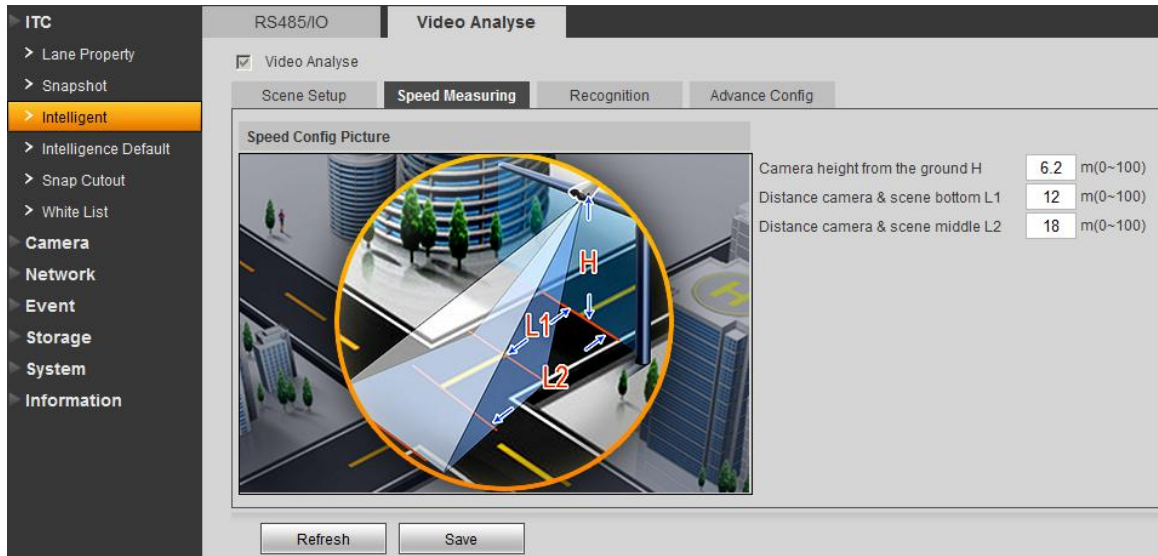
ITC
> Lane Property
> Snapshot
> Intelligent
> Intelligence Default
> Snap Cutout
> White List
Camera
Network
Event
Storage
System
Information

RS485/IO
Video Analyse

Video Analyse

Scene Setup
Speed Measuring
Recognition
Advance Config

Speed Config Picture

H
L1
L2

| Camera height from the ground H | 6.2 | m(0~100) |
|---|---|---|
| Distance camera & scene bottom L1 | 12 | m(0~100) |
| Distance camera & scene middle L2 | 18 | m(0~100) |

Refresh
Save